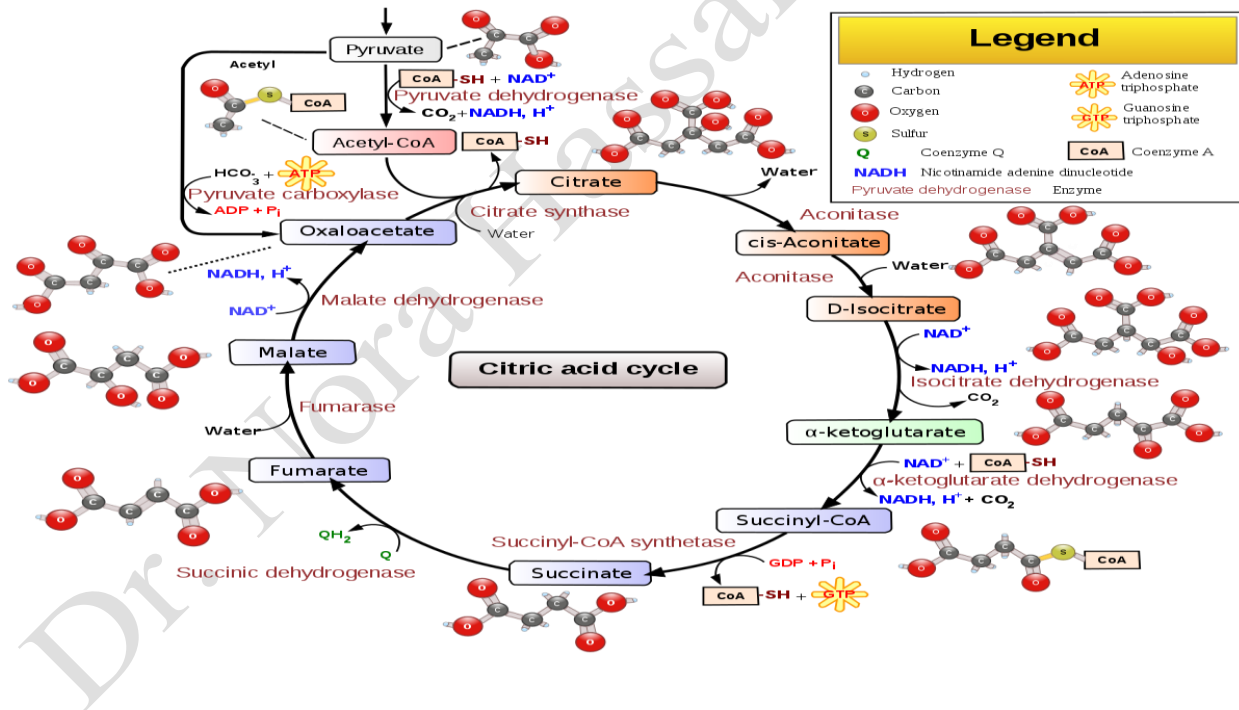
Legend
Hydrogen
Carbon
Oxygen
Sulfur
Q Coenzyme Q
NADH Nicotinamide adenine dinucleotide
Pyruvate dehydrogenase Enzyme
ATP Adenosine triphosphate
GTP Guanosine triphosphate
CoA Coenzyme A

Pyruvate
Acetyl
S CoA
CoA -SH + NAD$^+$
Pyruvate dehydrogenase
CO$_2$+NADH, H$^+$
Acetyl-CoA
CoA -SH
HCO$_3$ + ATP
Pyruvate carboxylase
ADP + P$_i$
Citrate
Water
Citrate synthase
Water
Oxaloacetate
Aconitase
cis-Aconitate
Water
Aconitase
D-Isocitrate
NADH, H$^+$
NAD$^+$
Malate dehydrogenase
NAD$^+$
NADH, H$^+$
Isocitrate dehydrogenase
CO$_2$
Malate
Citric acid cycle
Fumarase
Water
α-ketoglutarate
NAD$^+$ + CoA -SH
α-ketoglutarate dehydrogenase
NADH, H$^+$ + CO$_2$
Fumarate
Succinyl-CoA
S CoA
QH$_2$
Q
Succinyl-CoA synthetase
Succinic dehydrogenase
Succinate
GDP + P$_i$
CoA -SH + GTP
Dr. Nora Hassan